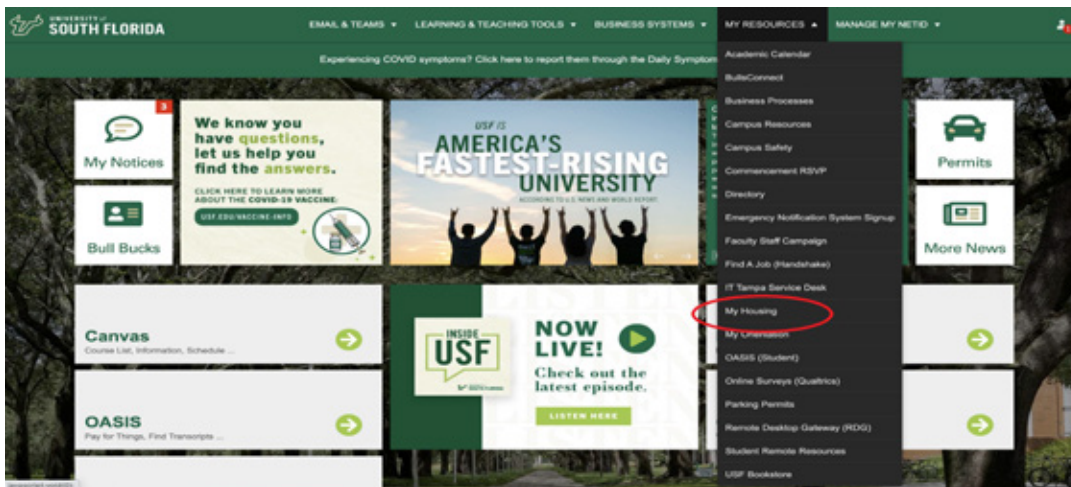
UNIVERSITY of SOUTH FLORIDA

EMAIL & TEAMS ▾ LEARNING & TEACHING TOOLS ▾ BUSINESS SYSTEMS ▾ MY RESOURCES ▴ MANAGE MY NETID ▾

Experiencing COVID symptoms? Click here to report them through the Daily Symptom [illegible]

3
My Notices

Bull Bucks

We know you have questions, let us help you find the answers.

CLICK HERE TO LEARN MORE ABOUT THE COVID-19 VACCINE:

USF.EDU/VACCINE-INFO

USF IS AMERICA'S FASTEST-RISING UNIVERSITY
ACCORDING TO U.S. NEWS AND WORLD REPORT

Permits

More News

Canvas
Course List, Information, Schedule ...

OASIS
Pay for Things, Find Transcripts ...

INSIDE USF

NOW LIVE!
Check out the latest episode.

LISTEN HERE

Academic Calendar
BullsConnect
Business Processes
Campus Resources
Campus Safety
Commencement RSVP
Directory
Emergency Notification System Signup
Faculty Staff Campaign
Find A Job (Handshake)
IT Tampa Service Desk
My Housing
My Orientation
OASIS (Student)
Online Surveys (Qualtrics)
Parking Permits
Remote Desktop Gateway (RDG)
Student Remote Resources
USF Bookstore